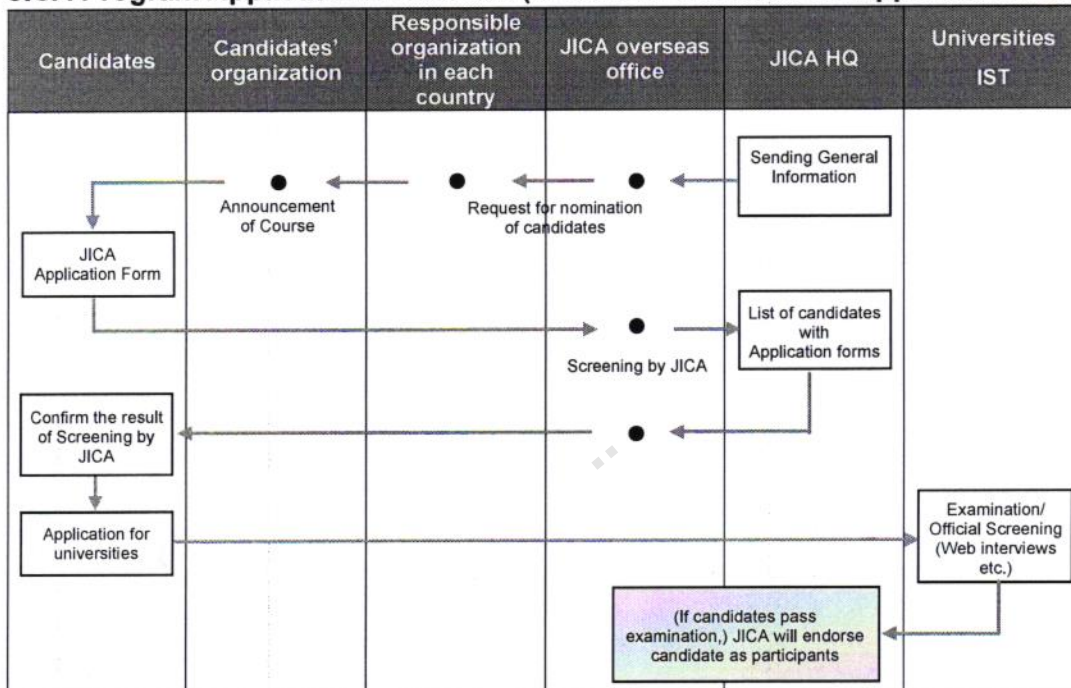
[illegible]

| Candidates | Candidates' organization | Responsible organization in each country | JICA overseas office | JICA HQ | Universities IST |
|---|---|---|---|---|---|

Sending General Information

Announcement of Course

Request for nomination of candidates

JICA Application Form

List of candidates with Application forms

Screening by JICA

Confirm the result of Screening by JICA

Application for universities

Examination/ Official Screening (Web interviews etc.)

(If candidates pass examination,) JICA will endorse candidate as participants